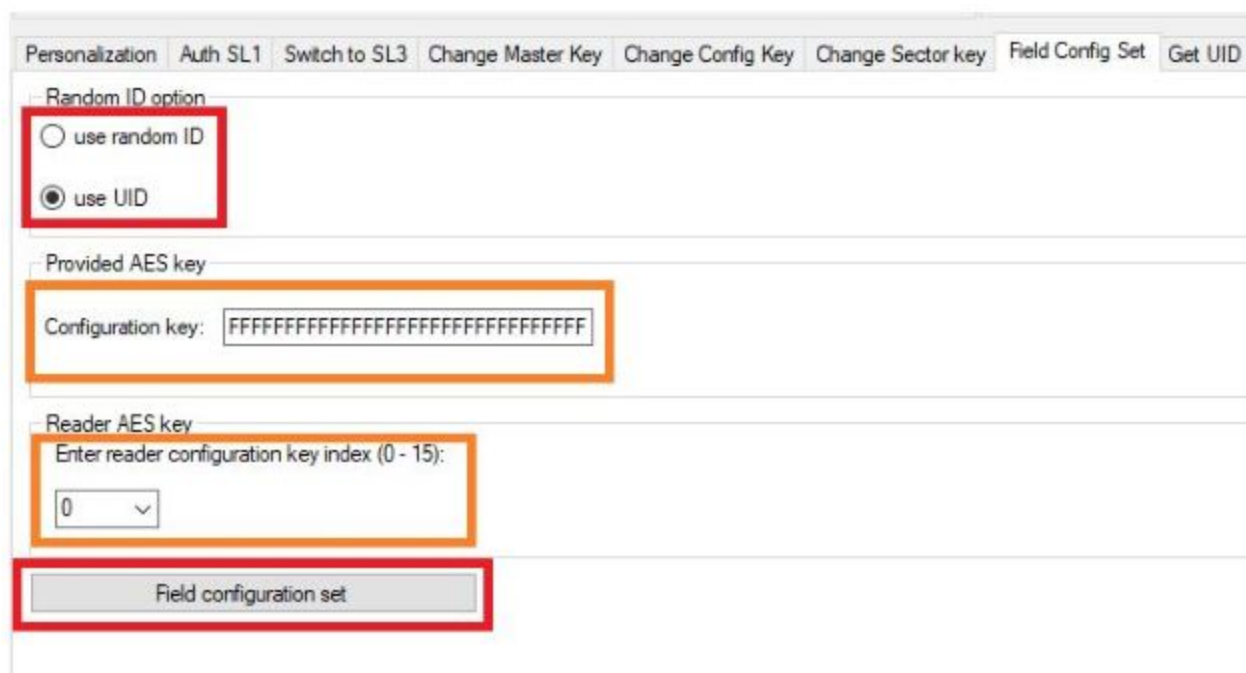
Personalization Auth SL1 Switch to SL3 Change Master Key Change Config Key Change Sector key Field Config Set Get UID

Random ID option

use random ID

use UID

Provided AES key

Configuration key: FFFFFFFFFFFFFFFFFFFFFFFFFFFFFFFF

Reader AES key

Enter reader configuration key index (0 - 15):

0

Field configuration set